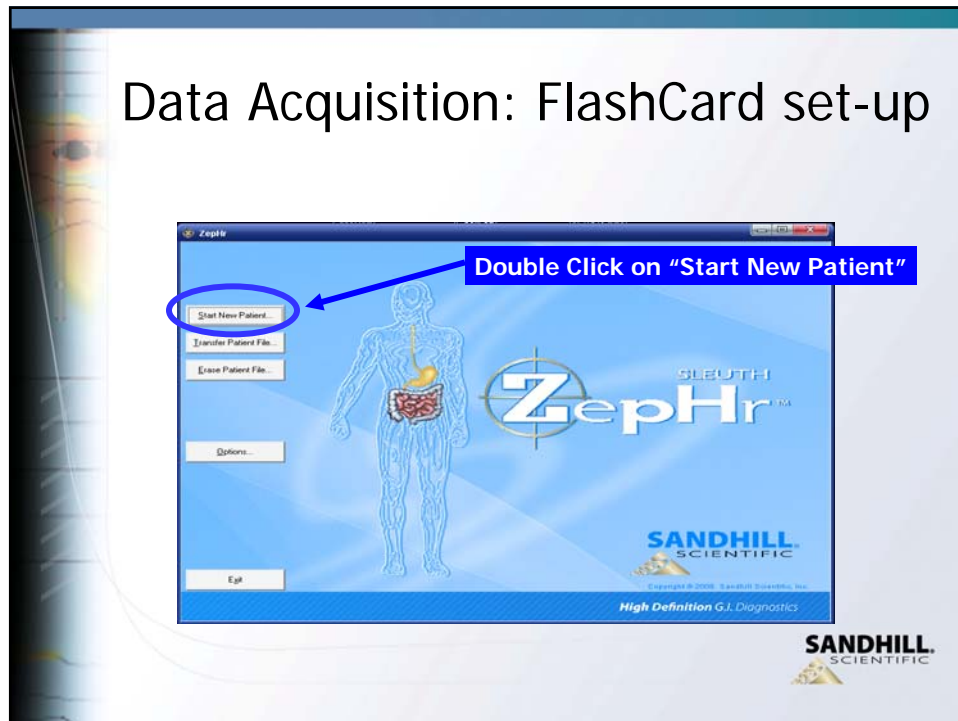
Data Acquisition: FlashCard set-up

ZepHr

Double Click on "Start New Patient"

Start New Patient...

Transfer Patient File...

Erase Patient File...

Options...

Exit

SLEUTH

ZepHr™

SANDHILL SCIENTIFIC

Copyright © 2008 Sandhill Scientific, Inc.

High Definition G.I. Diagnostics

SANDHILL SCIENTIFIC